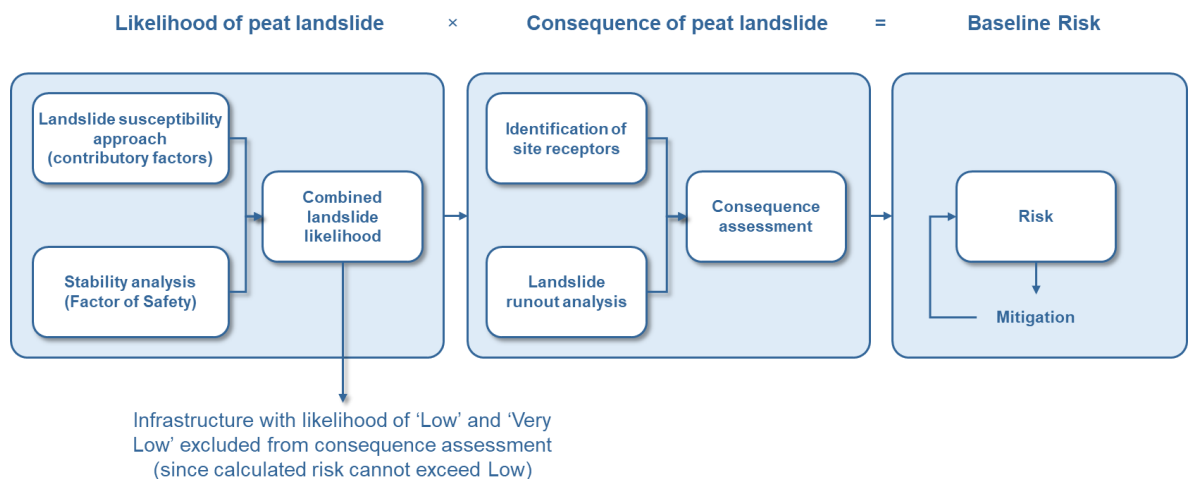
Likelihood of peat landslide × Consequence of peat landslide = Baseline Risk

Landslide susceptibility approach (contributory factors)

Stability analysis (Factor of Safety)

Combined landslide likelihood

Identification of site receptors

Landslide runout analysis

Consequence assessment

Risk

Mitigation

Infrastructure with likelihood of 'Low' and 'Very Low' excluded from consequence assessment (since calculated risk cannot exceed Low)